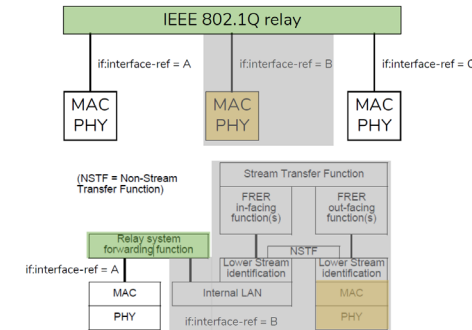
IEEE 802.1Q relay

if:interface-ref = A

if:interface-ref = B

if:interface-ref = C

MAC
PHY

MAC
PHY

MAC
PHY

(NSTF = Non-Stream Transfer Function)

Stream Transfer Function

FRER in-facing function(s)

FRER out-facing function(s)

NSTF

Relay system forwarding function

if:interface-ref = A

Lower Stream identification

Lower Stream identification

MAC

Internal LAN

MAC

PHY

if:interface-ref = B

PHY